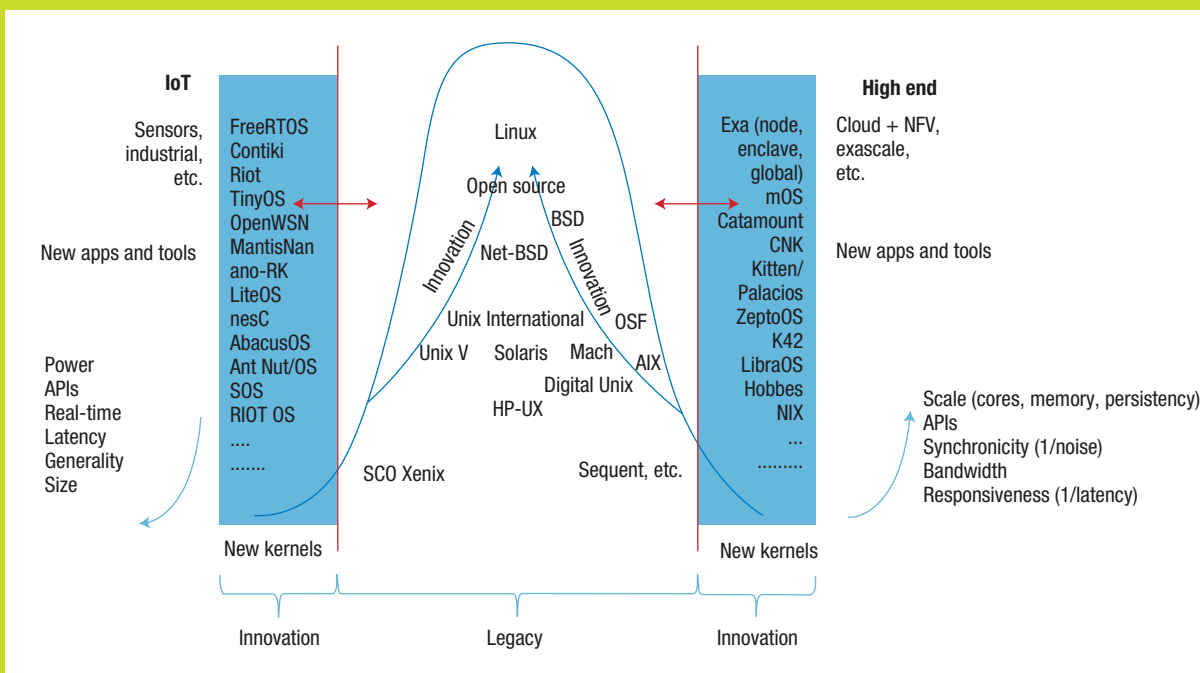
IoT

Sensors, industrial, etc.

New apps and tools

Power
APIs
Real-time
Latency
Generality
Size

FreeRTOS
Contiki
Riot
TinyOS
OpenWSN
MantisNano-RK
LiteOS
nesC
AbacusOS
Ant Nut/OS
SOS
RIOT OS
....
.......

New kernels

Linux

Open source

Innovation

Net-BSD

BSD

Innovation

Unix International

OSF

Unix V

Solaris

Mach

AIX

Digital Unix

HP-UX

SCO Xenix

Sequent, etc.

High end

Exa (node, enclave, global)
mOS
Catamount
CNK
Kitten/Palacios
ZeptoOS
K42
LibraOS
Hobbes
NIX
...
.........

Cloud + NFV, exascale, etc.

New apps and tools

Scale (cores, memory, persistency)
APIs
Synchronicity (1/noise)
Bandwidth
Responsiveness (1/latency)

New kernels

Innovation

Legacy

Innovation